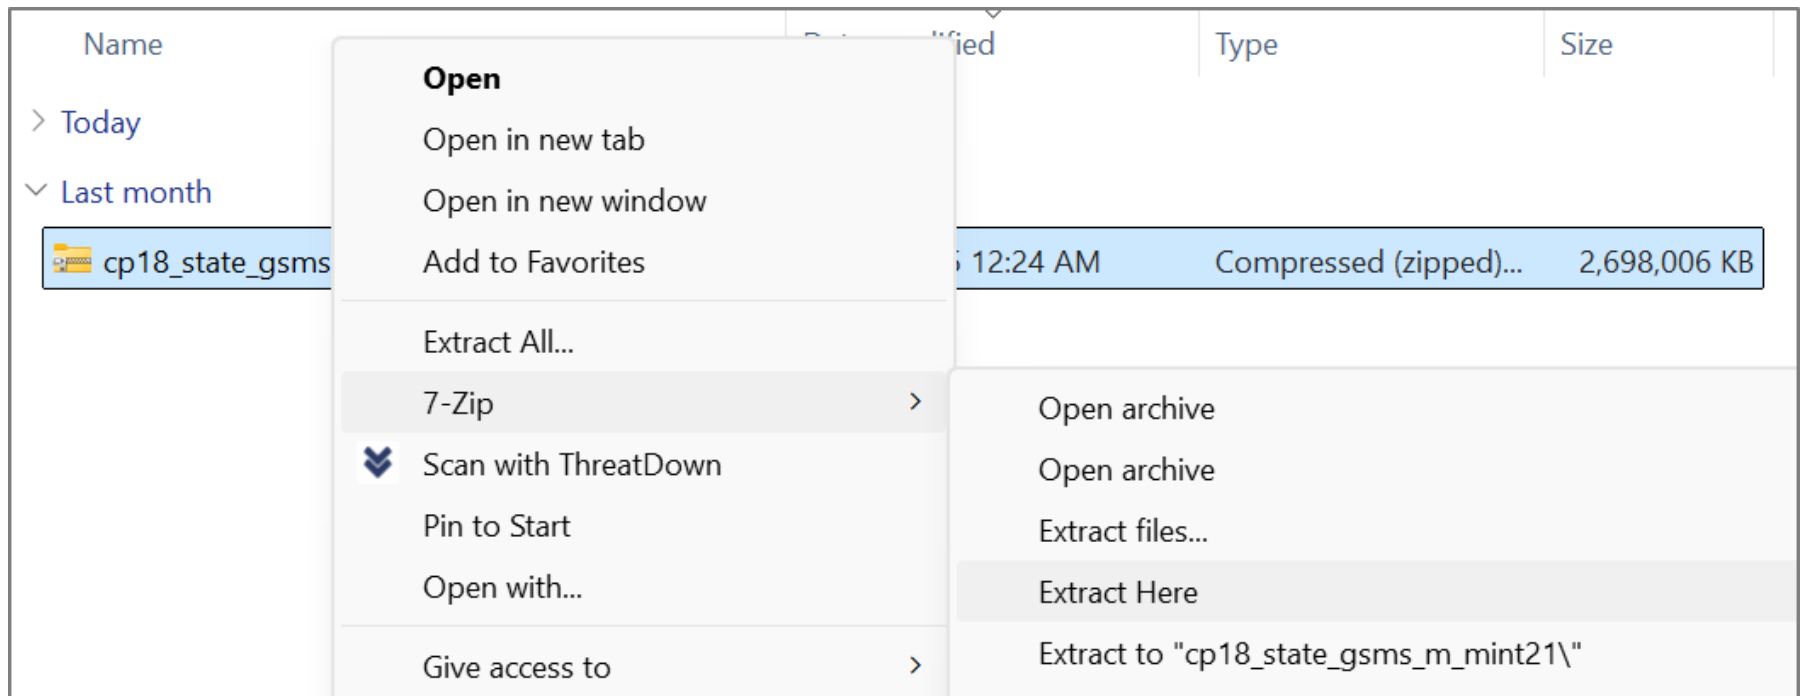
Name

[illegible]ified

Type

Size

Today

Last month

cp18_state_gsms

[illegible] 12:24 AM

Compressed (zipped)...

2,698,006 KB

Open

Open in new tab

Open in new window

Add to Favorites

Extract All...

7-Zip

Scan with ThreatDown

Pin to Start

Open with...

Give access to

Open archive

Open archive

Extract files...

Extract Here

Extract to "cp18_state_gsms_m_mint21\"